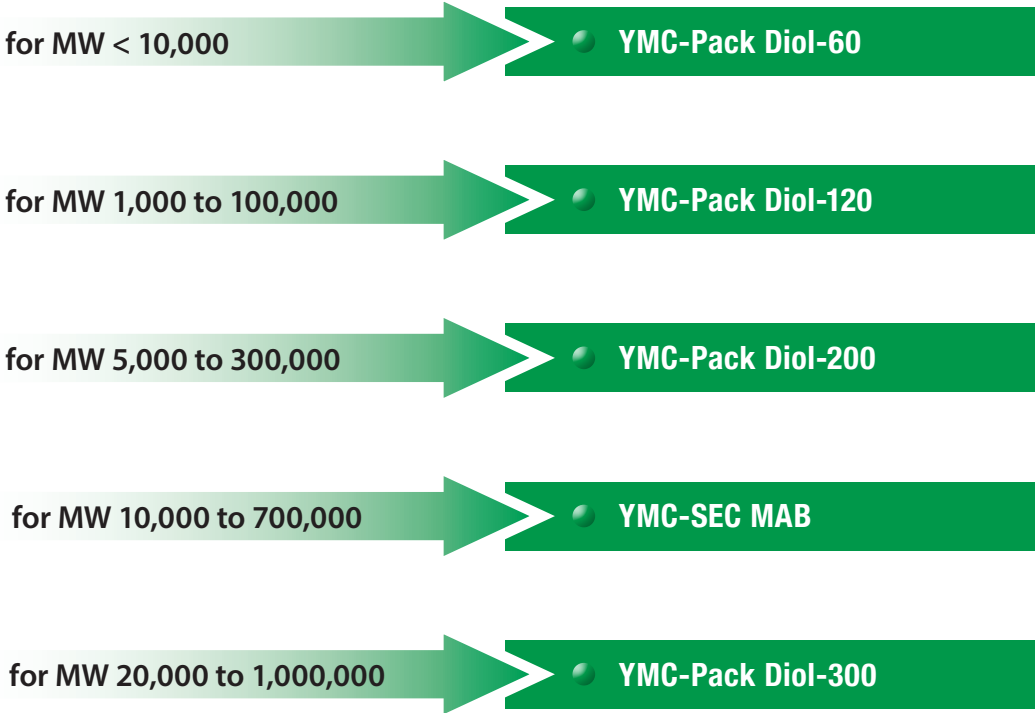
for MW < 10,000

YMC-Pack Diol-60

for MW 1,000 to 100,000

YMC-Pack Diol-120

for MW 5,000 to 300,000

YMC-Pack Diol-200

for MW 10,000 to 700,000

YMC-SEC MAB

for MW 20,000 to 1,000,000

YMC-Pack Diol-300